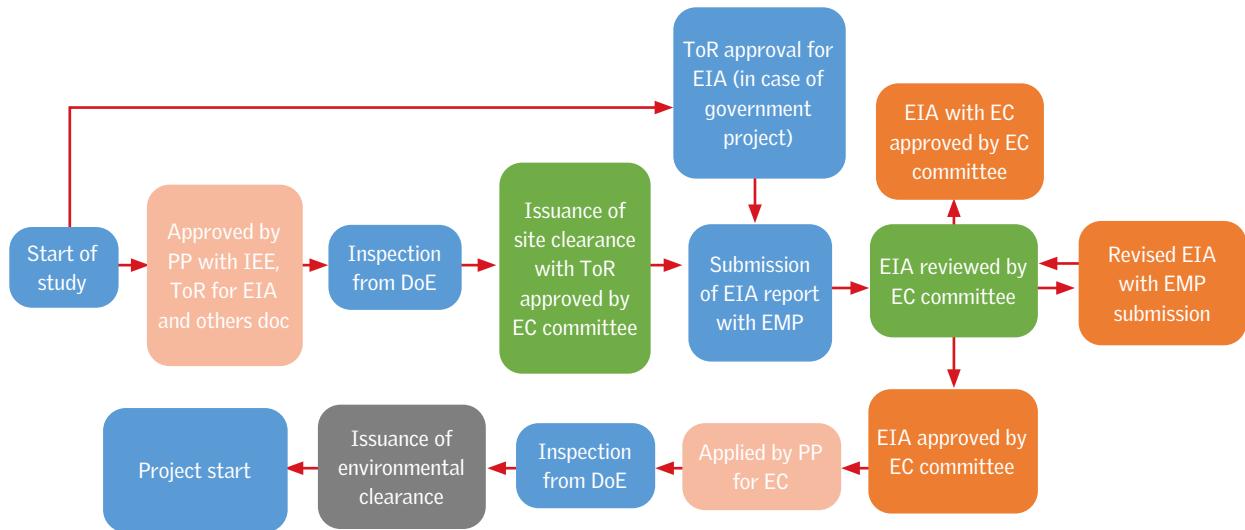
ToR approval for EIA (in case of government project)

EIA with EC approved by EC committee

Start of study

Approved by PP with IEE, ToR for EIA and others doc

Inspection from DoE

Issuance of site clearance with ToR approved by EC committee

Submission of EIA report with EMP

EIA reviewed by EC committee

Revised EIA with EMP submission

EIA approved by EC committee

Applied by PP for EC

Inspection from DoE

Issuance of environmental clearance

Project start